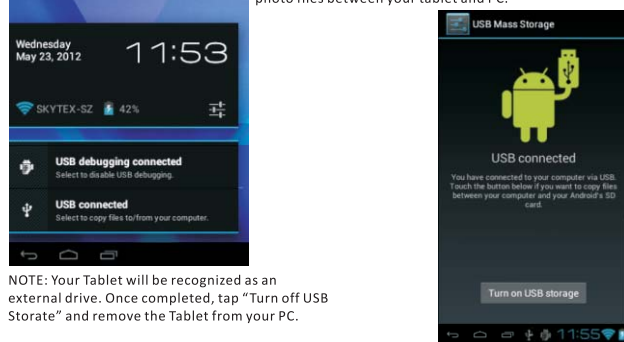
photo files between your tablet and PC.

Wednesday
May 23, 2012

11:53

SKYTEX-SZ 42%

USB debugging connected
Select to disable USB debugging.

USB connected
Select to copy files to/from your computer.

NOTE: Your Tablet will be recognized as an external drive. Once completed, tap "Turn off USB Storate" and remove the Tablet from your PC.

USB Mass Storage

USB connected

You have connected to your computer via USB. Touch the button below if you want to copy files between your computer and your Android's SD card.

Turn on USB storage

11:55